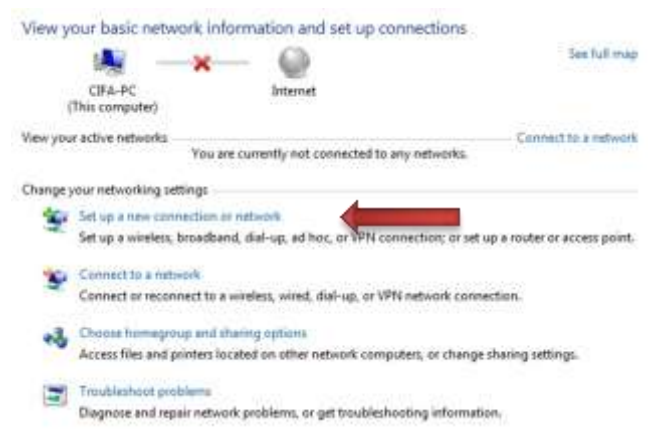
View your basic network information and set up connections

See full map

CIFA-PC
(This computer)

Internet

View your active networks

Connect to a network

You are currently not connected to any networks.

Change your networking settings

Set up a new connection or network
Set up a wireless, broadband, dial-up, ad hoc, or VPN connection; or set up a router or access point.

Connect to a network
Connect or reconnect to a wireless, wired, dial-up, or VPN network connection.

Choose homegroup and sharing options
Access files and printers located on other network computers, or change sharing settings.

Troubleshoot problems
Diagnose and repair network problems, or get troubleshooting information.